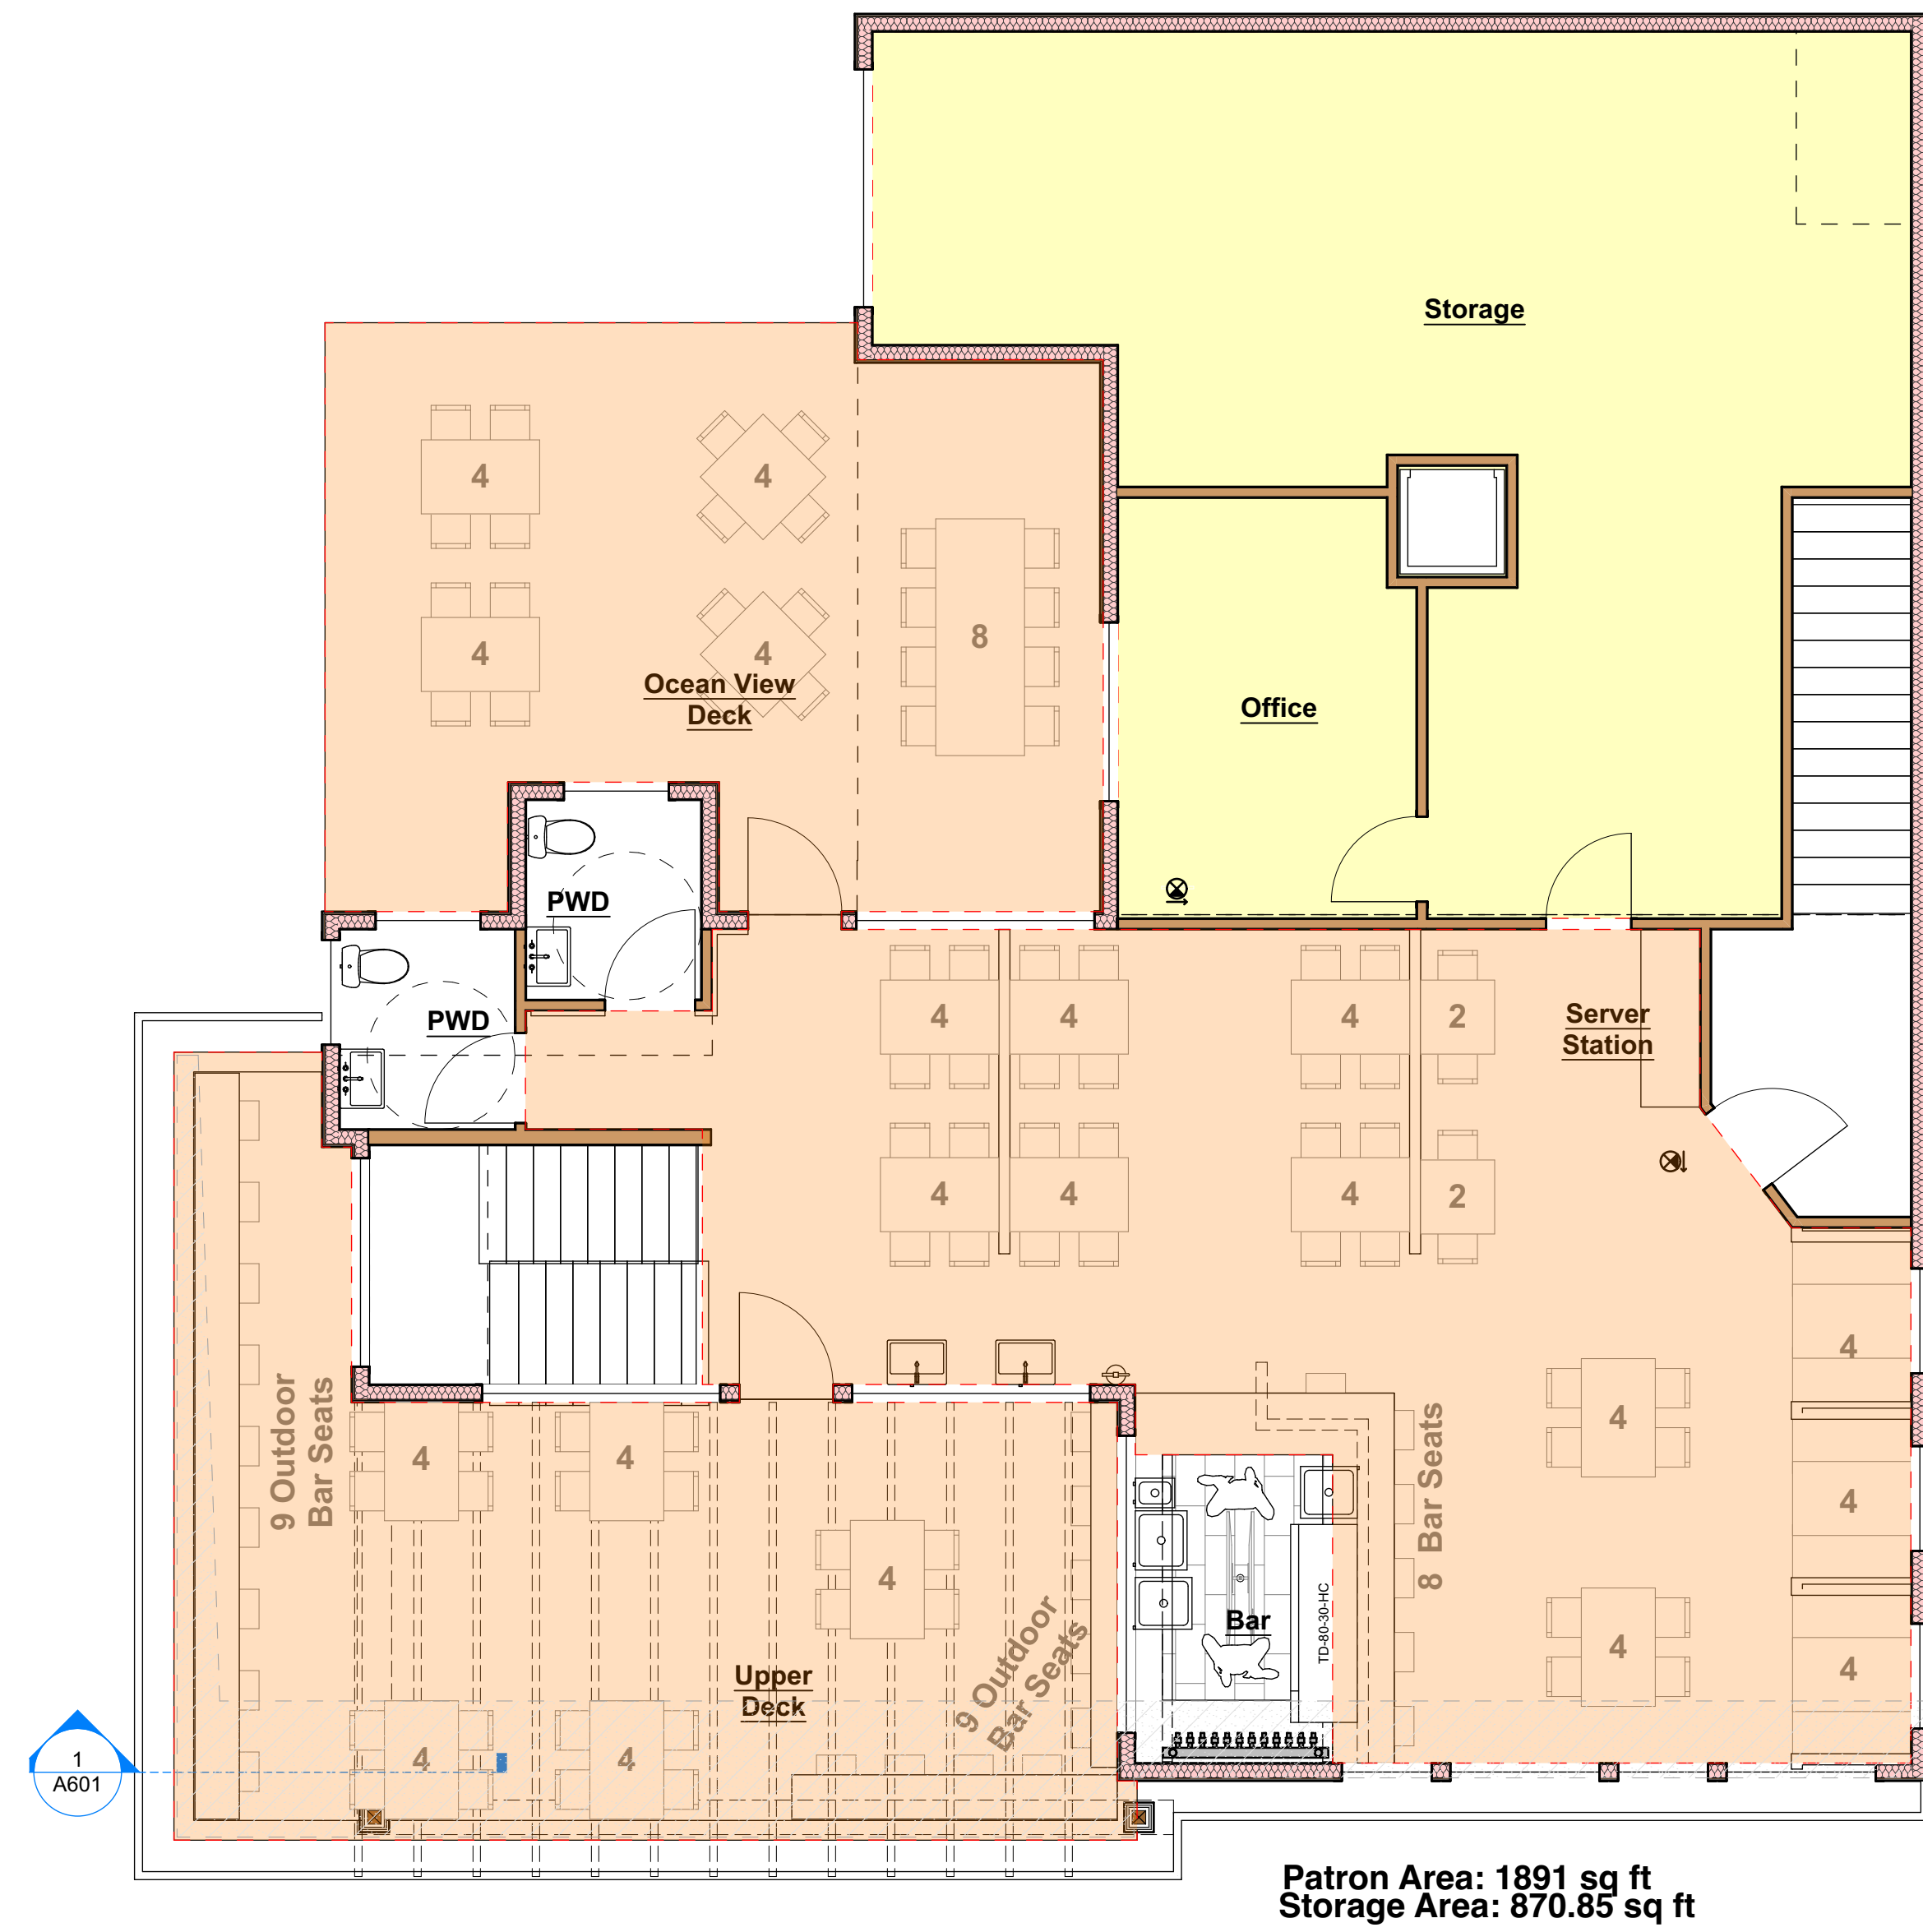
Storage

4
4
4
4
Ocean View Deck
8

Office

PWD
PWD

4 4 4 2
Server Station
4 4 4 2

9 Outdoor Bar Seats

4 4
4
Upper Deck
9 Outdoor Bar Seats
4 4

Bar
TD-80-30-HC
8 Bar Seats

4
4
4
4
4

1
A601

Patron Area: 1891 sq ft
Storage Area: 870.85 sq ft